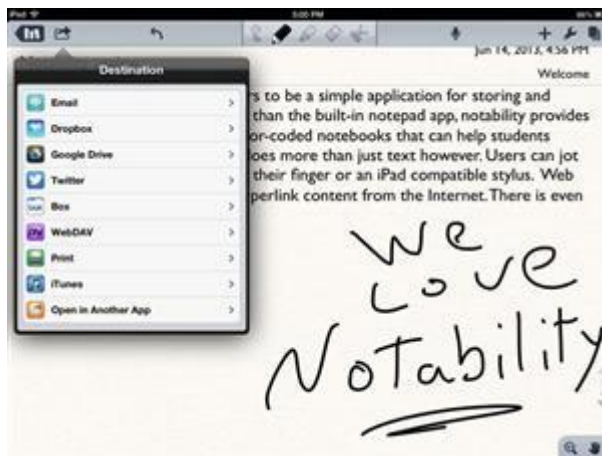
iPad
5:00 PM
Jun 14, 2013, 4:56 PM
Welcome

Destination
Email
Dropbox
Google Drive
Twitter
Box
WebDAV
Print
iTunes
Open in Another App

rs to be a simple application for storing and than the built-in notepad app, notability provides or-coded notebooks that can help students oes more than just text however. Users can jot their finger or an iPad compatible stylus. Web perlink content from the Internet. There is even

We Love Notability